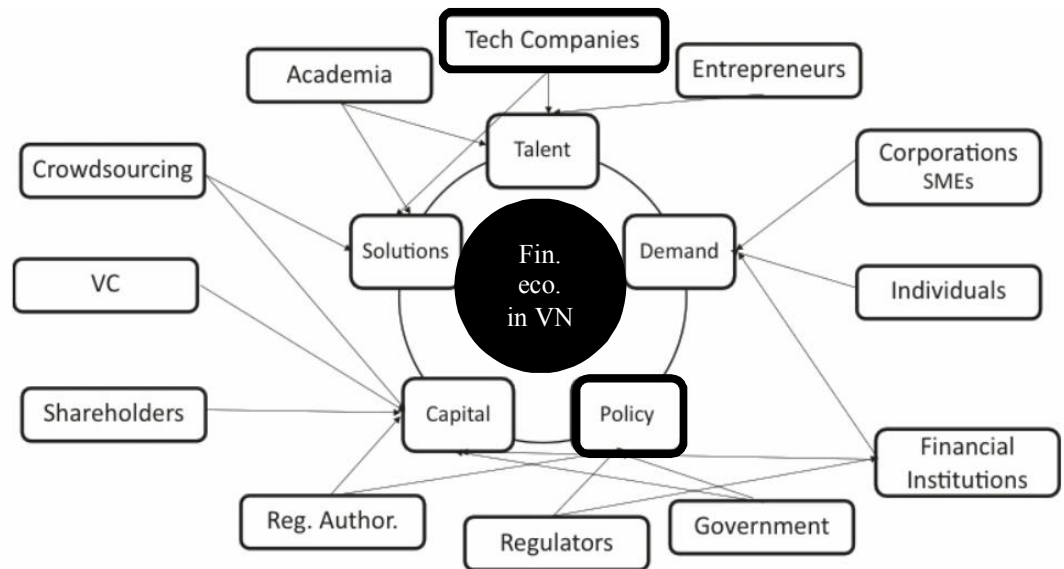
Tech Companies

Academia

Entrepreneurs

Talent

Crowdsourcing

Corporations
SMEs

Solutions

Fin.
eco.
in VN

Demand

VC

Individuals

Shareholders

Capital

Policy

Financial
Institutions

Reg. Author.

Regulators

Government